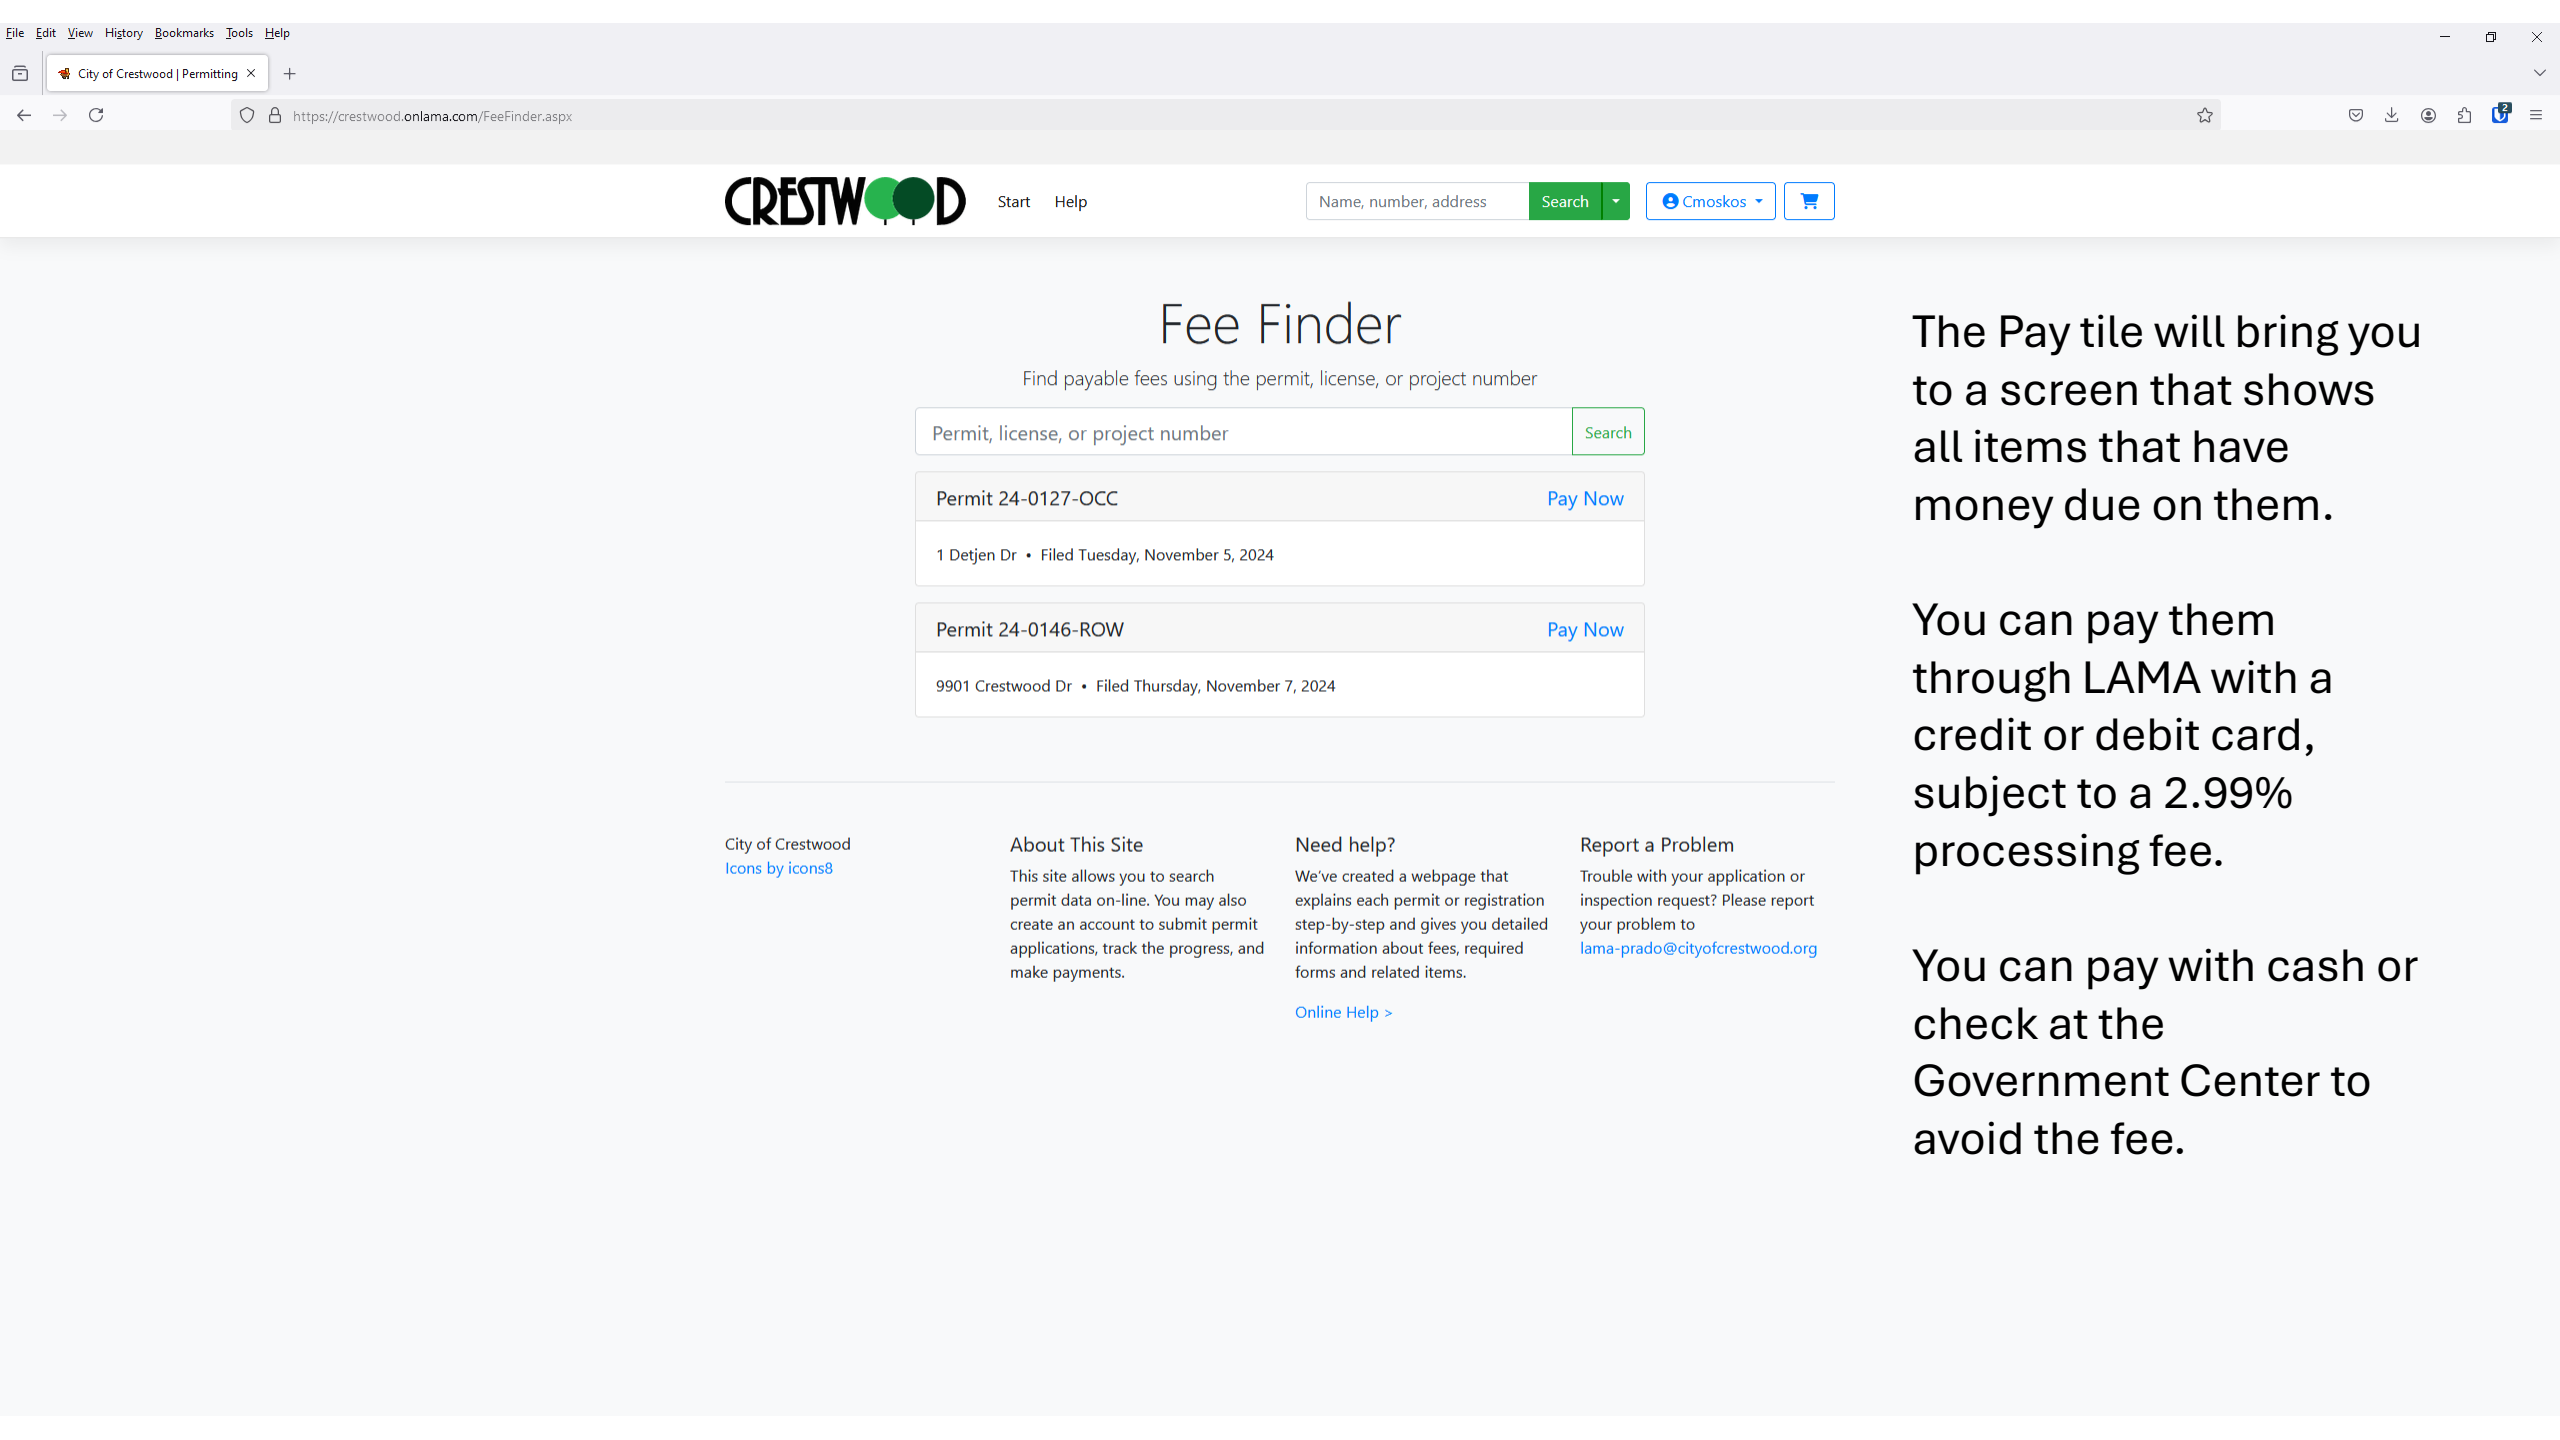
File Edit View History Bookmarks Tools Help

City of Crestwood | Permitting

https://crestwood.onlama.com/FeeFinder.aspx

CRESTWOOD Start Help Name, number, address Search Cmoskos

Fee Finder

Find payable fees using the permit, license, or project number

Permit, license, or project number Search

Permit 24-0127-OCC Pay Now

1 Detjen Dr • Filed Tuesday, November 5, 2024

Permit 24-0146-ROW Pay Now

9901 Crestwood Dr • Filed Thursday, November 7, 2024

City of Crestwood
Icons by icons8

About This Site
This site allows you to search permit data on-line. You may also create an account to submit permit applications, track the progress, and make payments.

Need help?
We've created a webpage that explains each permit or registration step-by-step and gives you detailed information about fees, required forms and related items.

Online Help >

Report a Problem
Trouble with your application or inspection request? Please report your problem to lama-prado@cityofcrestwood.org

The Pay tile will bring you to a screen that shows all items that have money due on them.

You can pay them through LAMA with a credit or debit card, subject to a 2.99% processing fee.

You can pay with cash or check at the Government Center to avoid the fee.